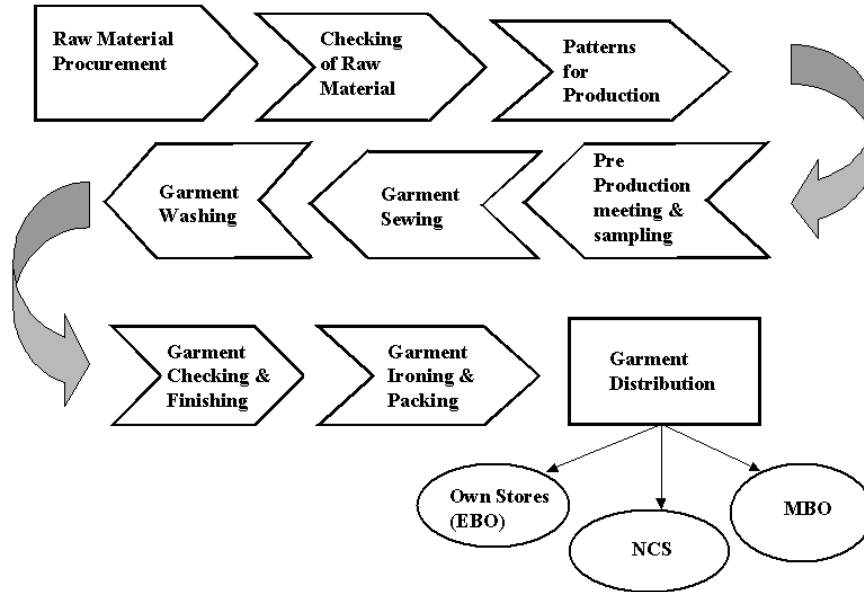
Raw Material Procurement

Checking of Raw Material

Patterns for Production

Pre Production meeting & sampling

Garment Sewing

Garment Washing

Garment Checking & Finishing

Garment Ironing & Packing

Garment Distribution

Own Stores (EBO)

NCS

MBO